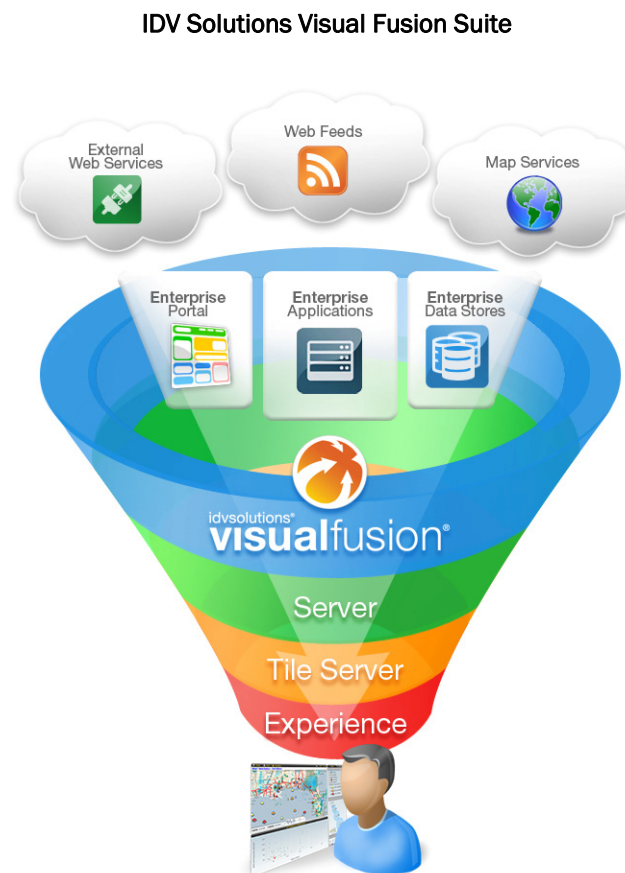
IDV Solutions Visual Fusion Suite

External Web Services

Web Feeds

Map Services

Enterprise Portal

Enterprise Applications

Enterprise Data Stores

idvsolutions® visualfusion®

Server

Tile Server

Experience